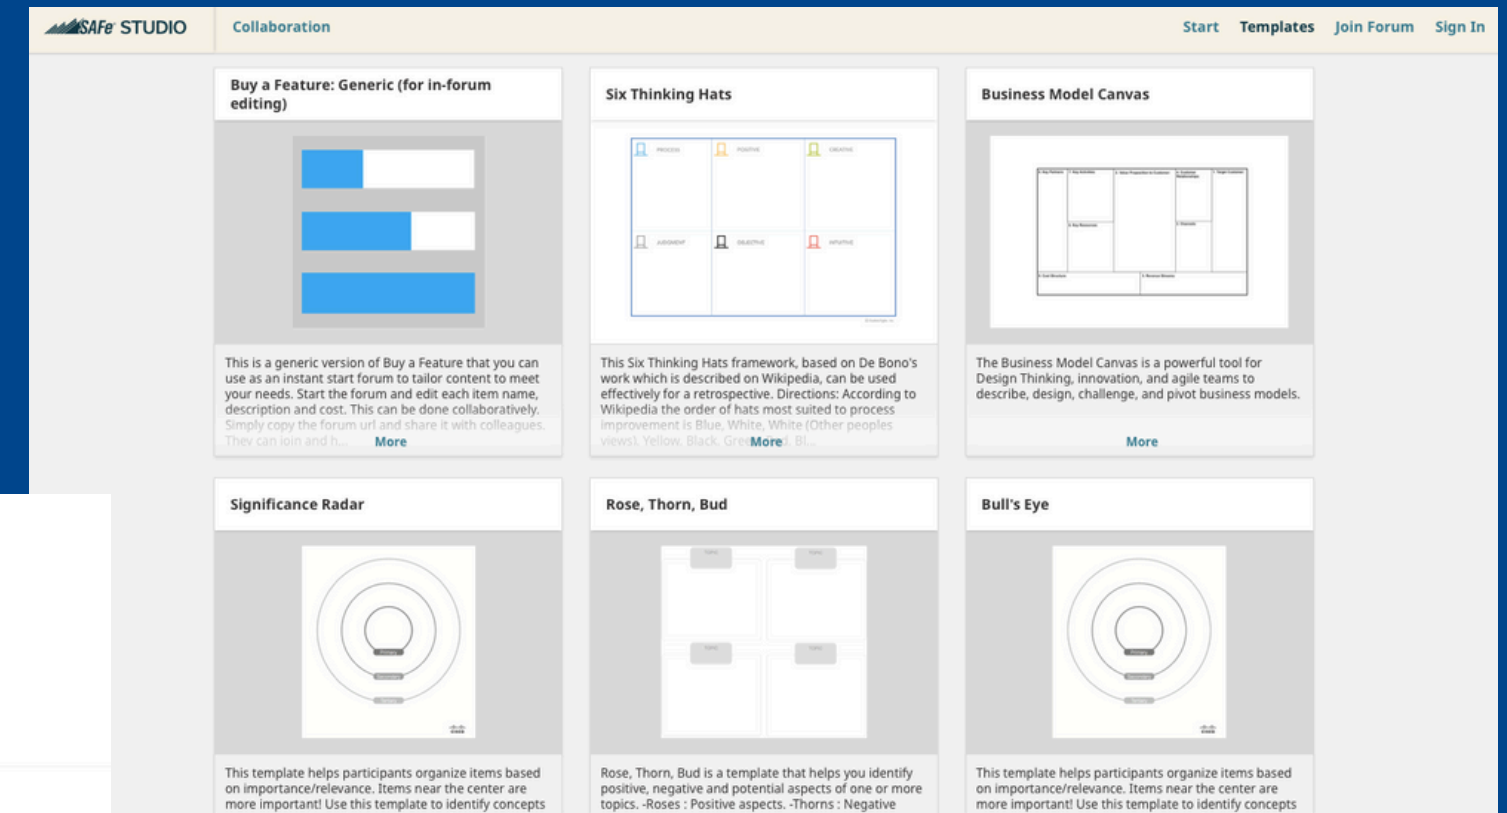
SAFe STUDIO Collaboration

Start Templates Join Forum Sign In

Buy a Feature: Generic (for in-forum editing)

This is a generic version of Buy a Feature that you can use as an instant start forum to tailor content to meet your needs. Start the forum and edit each item name, description and cost. This can be done collaboratively. Simply copy the forum url and share it with colleagues. They can join and h... More

Six Thinking Hats

PROCESS POSITIVE CREATIVE JUDGMENT OBJECTIVE INTUITIVE

This Six Thinking Hats framework, based on De Bono's work which is described on Wikipedia, can be used effectively for a retrospective. Directions: According to Wikipedia the order of hats most suited to process improvement is Blue, White, White (Other peoples views), Yellow, Black, Gre More d, Bl...

Business Model Canvas

The Business Model Canvas is a powerful tool for Design Thinking, innovation, and agile teams to describe, design, challenge, and pivot business models.

More

Significance Radar

Primary Secondary Tertiary

This template helps participants organize items based on importance/relevance. Items near the center are more important! Use this template to identify concepts

Rose, Thorn, Bud

Rose, Thorn, Bud is a template that helps you identify positive, negative and potential aspects of one or more topics. -Roses : Positive aspects. -Thorns : Negative

Bull's Eye

Primary Secondary Tertiary

This template helps participants organize items based on importance/relevance. Items near the center are more important! Use this template to identify concepts